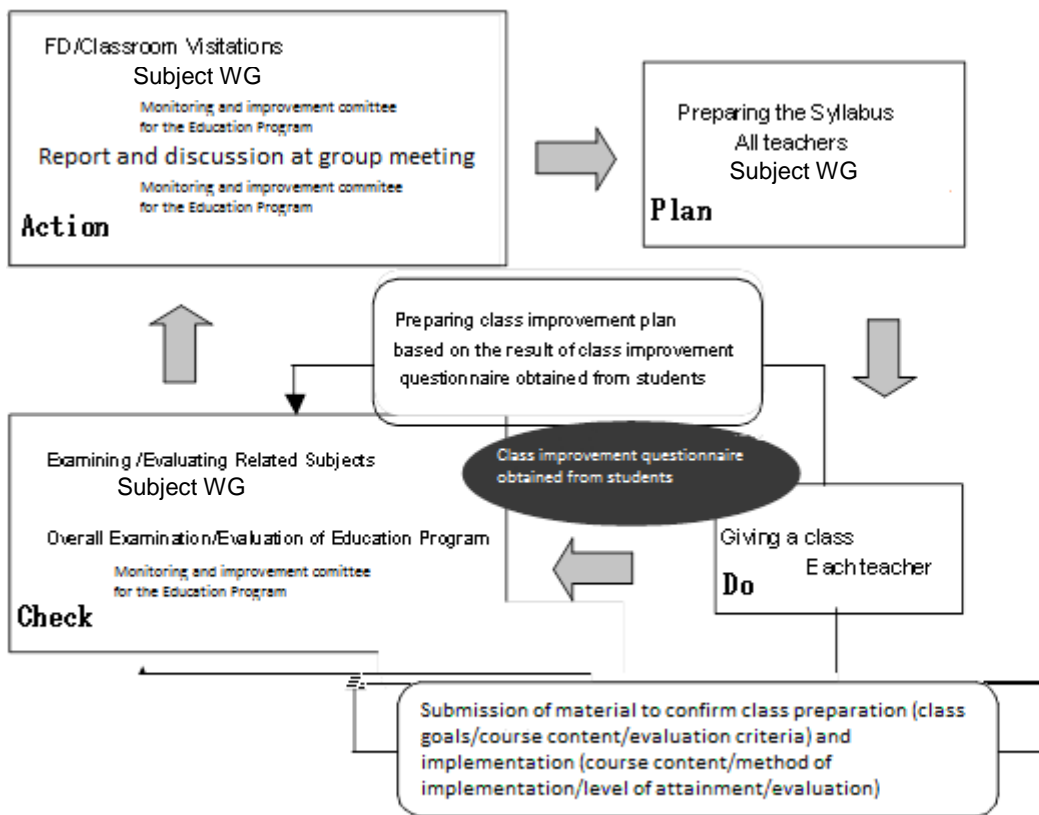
FD/Classroom Visitations
Subject WG
Monitoring and improvement comittee for the Education Program
Report and discussion at group meeting
Monitoring and improvement commitee for the Education Program
Action

Preparing the Syllabus
All teachers
Subject WG
Plan

Preparing class improvement plan based on the result of class improvement questionnaire obtained from students

Class improvement questionnaire obtained from students

Examining /Evaluating Related Subjects
Subject WG
Overall Examination/Evaluation of Education Program
Monitoring and improvement comittee for the Education Program
Check

Giving a class
Each teacher
Do

Submission of material to confirm class preparation (class goals/course content/evaluation criteria) and implementation (course content/method of implementation/level of attainment/evaluation)